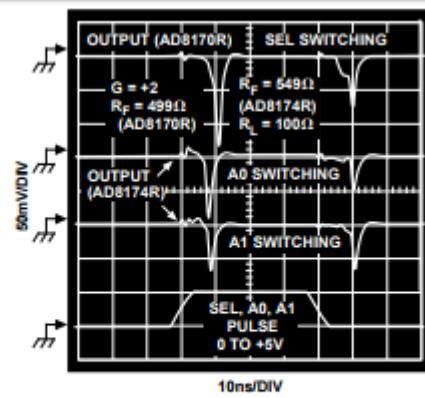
OUTPUT (AD8170R)

SEL SWITCHING

G = +2

$R_F$ = 499Ω

(AD8170R)

$R_F$ = 549Ω

(AD8174R)

$R_L$ = 100Ω

OUTPUT

(AD8174R)

A0 SWITCHING

A1 SWITCHING

SEL, A0, A1

PULSE

0 TO +5V

50mV/DIV

10ns/DIV